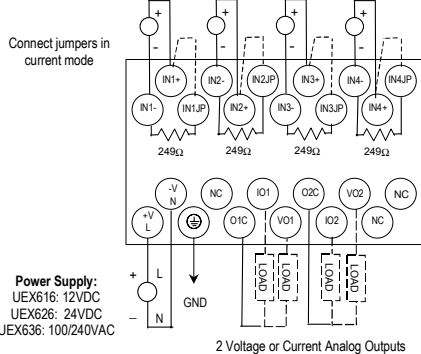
+
-
+
-
+
-
+
-

Connect jumpers in current mode

IN1+
IN2-
IN2JP
IN3+
IN4-
IN4JP
IN1-
IN1JP
IN2+
IN3-
IN3JP
IN4+

249Ω
249Ω
249Ω
249Ω

-V
N
NC
IO1
O2C
VO2
NC
+V
L
O1C
VO1
IO2
NC

LOAD
LOAD
LOAD
LOAD

Power Supply:
UEX616: 12VDC
UEX626: 24VDC
UEX636: 100/240VAC

+
L
–
N

GND

2 Voltage or Current Analog Outputs